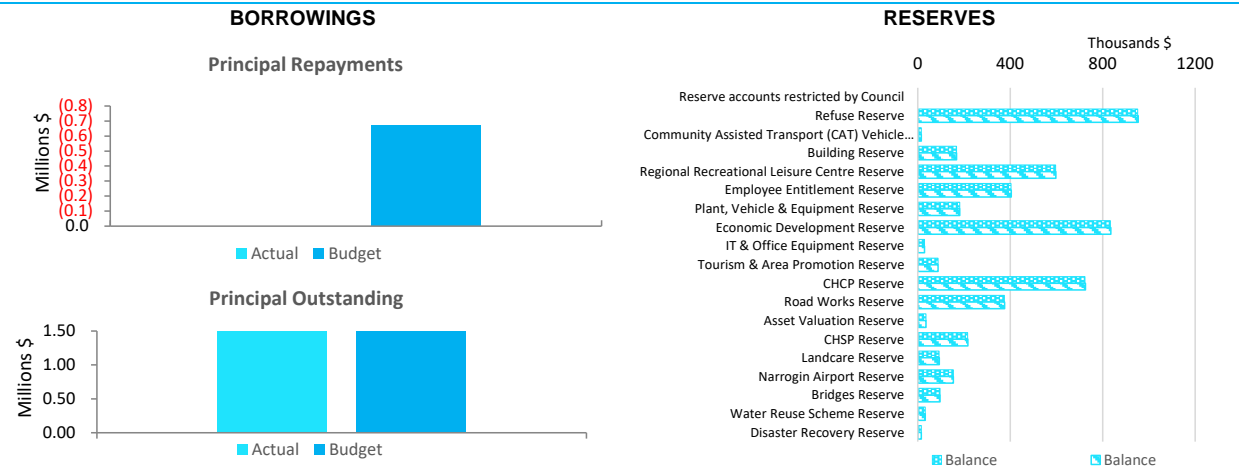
BORROWINGS

Principal Repayments

Millions $

(0.8)
(0.7)
(0.6)
(0.5)
(0.4)
(0.3)
(0.2)
(0.1)
0.0

Actual Budget

Principal Outstanding

Millions $

1.50
1.00
0.50
0.00

Actual Budget

RESERVES

Thousands $

0 400 800 1200

Reserve accounts restricted by Council
Refuse Reserve
Community Assisted Transport (CAT) Vehicle...
Building Reserve
Regional Recreational Leisure Centre Reserve
Employee Entitlement Reserve
Plant, Vehicle & Equipment Reserve
Economic Development Reserve
IT & Office Equipment Reserve
Tourism & Area Promotion Reserve
CHCP Reserve
Road Works Reserve
Asset Valuation Reserve
CHSP Reserve
Landcare Reserve
Narrogin Airport Reserve
Bridges Reserve
Water Reuse Scheme Reserve
Disaster Recovery Reserve

Balance Balance